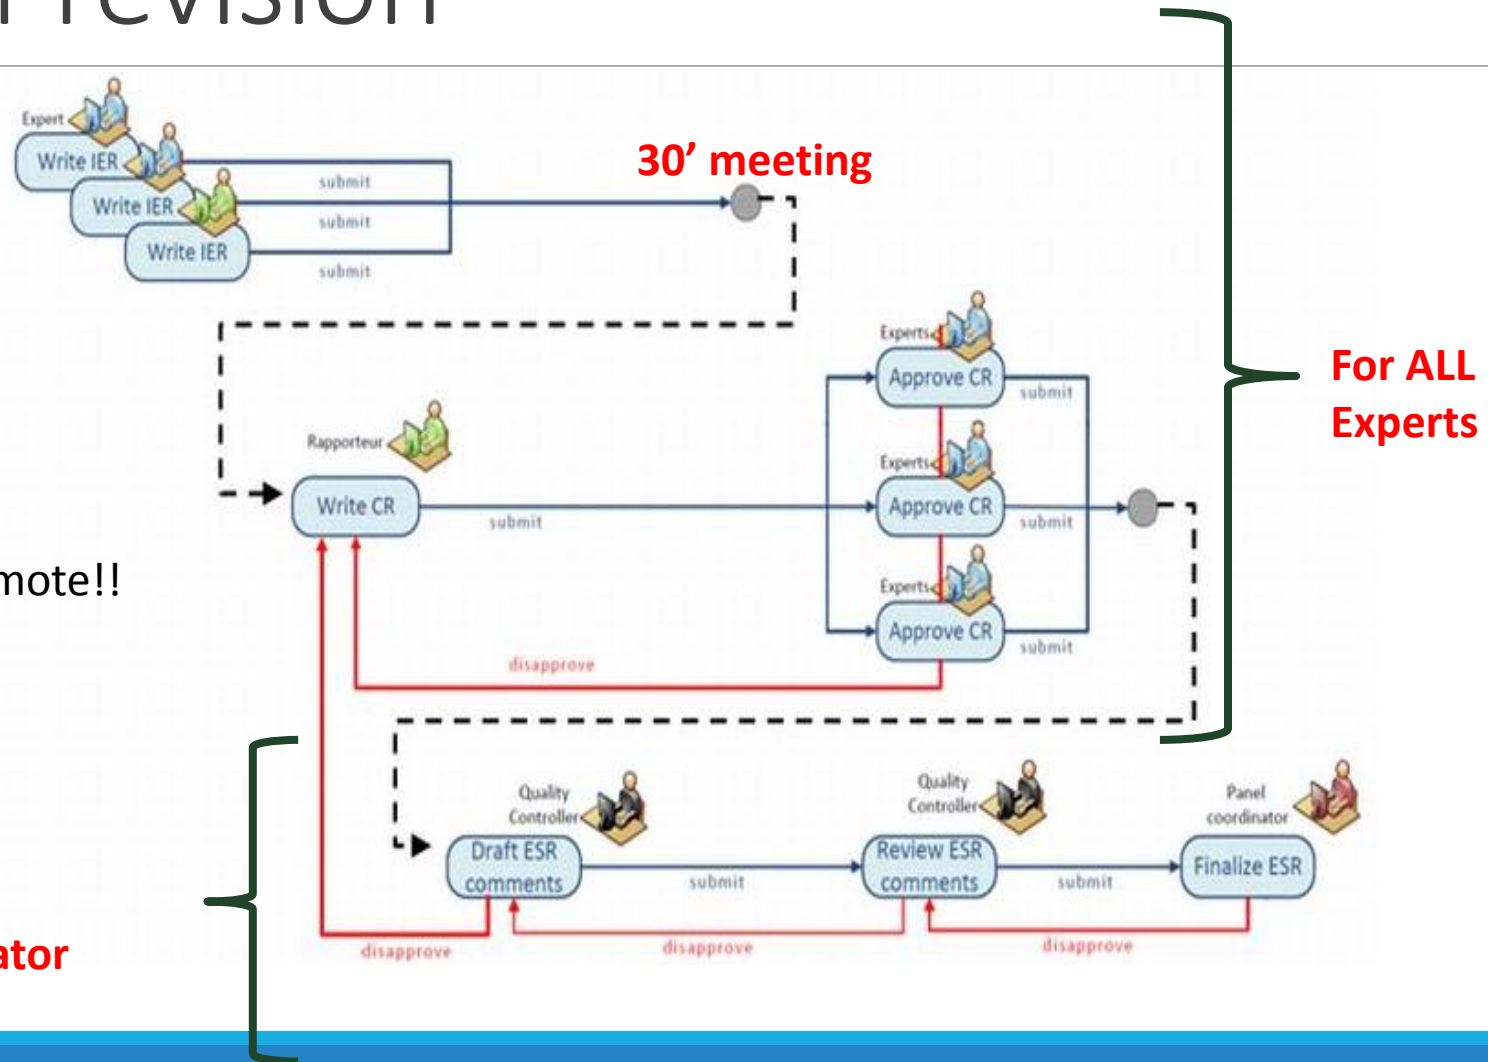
revision

Expert
Write IER
Write IER
Write IER
submit
submit
submit

30’ meeting

For ALL Experts

Experts
Approve CR
submit
Rapporteur
Write CR
submit
Experts
Approve CR
submit
Experts
Approve CR
submit
disapprove

mote!!

ator

Quality Controller
Draft ESR comments
submit
Quality Controller
Review ESR comments
submit
Panel coordinator
Finalize ESR
disapprove
disapprove
disapprove